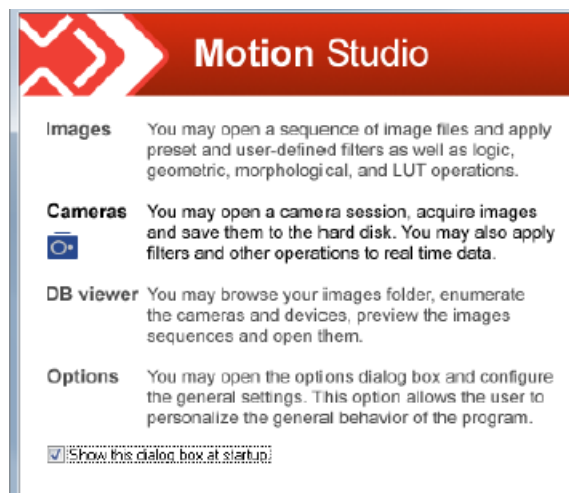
Motion Studio

Images You may open a sequence of image files and apply preset and user-defined filters as well as logic, geometric, morphological, and LUT operations.

Cameras You may open a camera session, acquire images and save them to the hard disk. You may also apply filters and other operations to real time data.

DB viewer You may browse your images folder, enumerate the cameras and devices, preview the images sequences and open them.

Options You may open the options dialog box and configure the general settings. This option allows the user to personalize the general behavior of the program.

Show this dialog box at startup